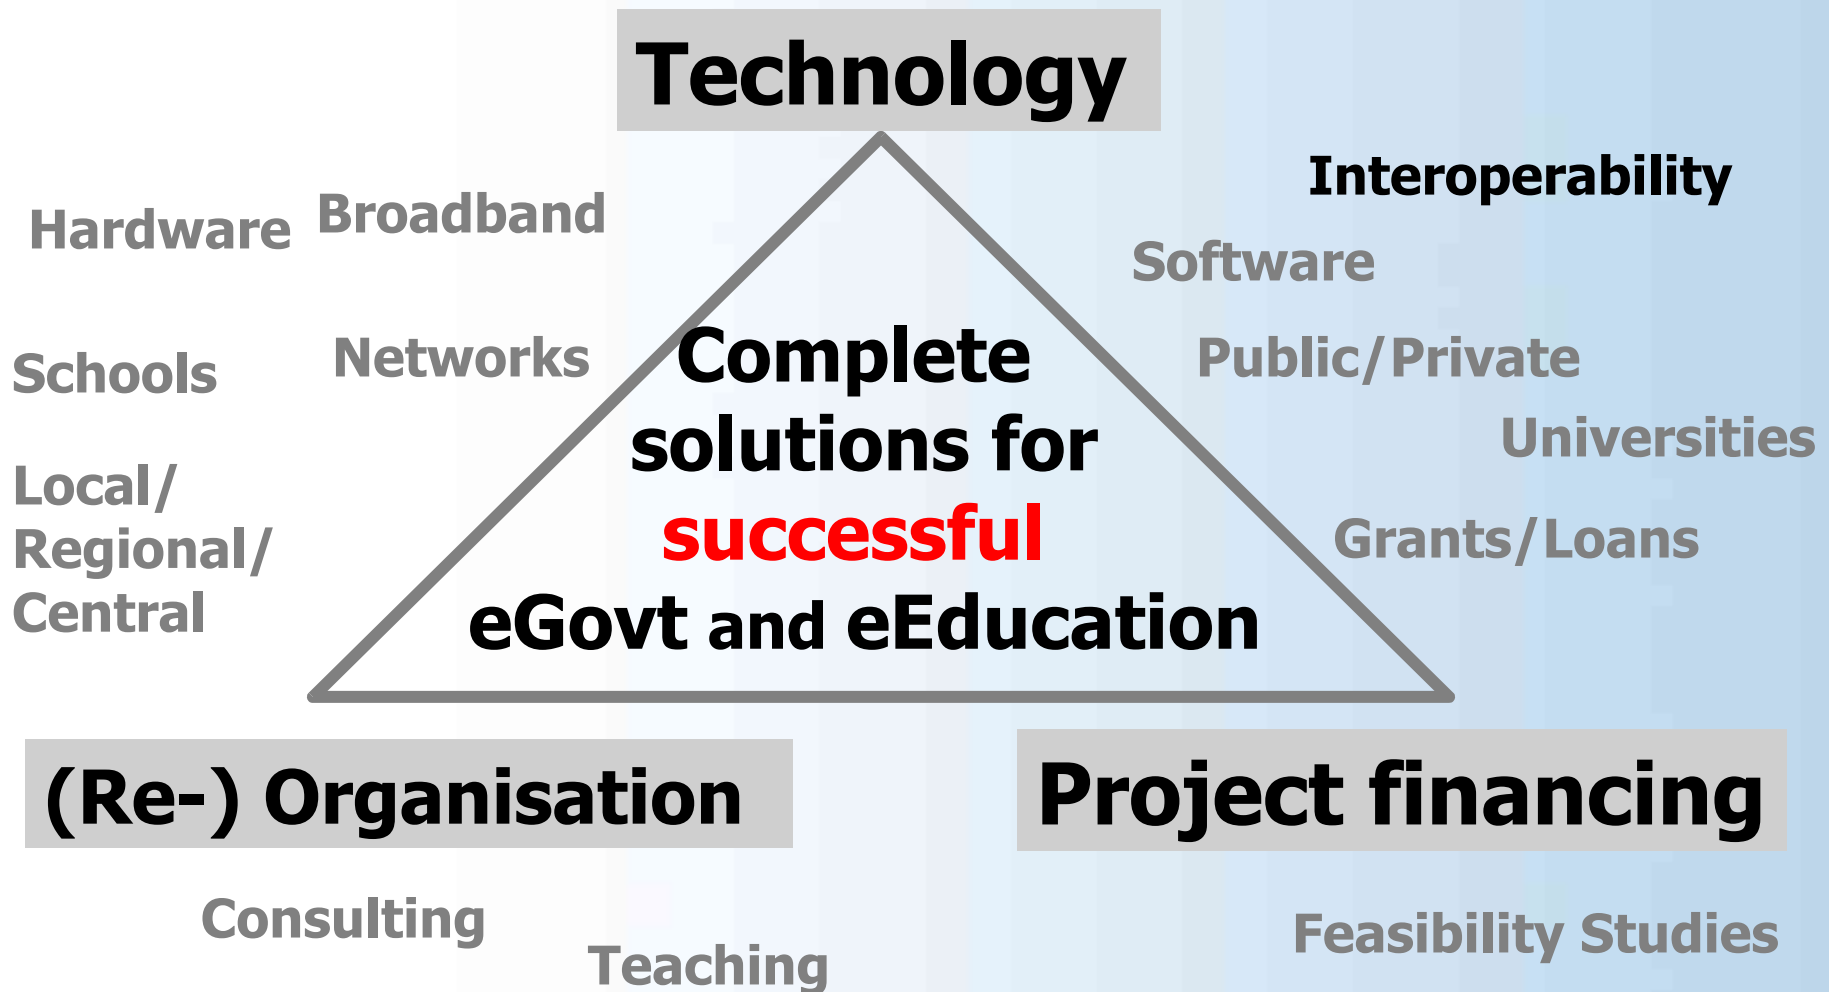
Technology

Interoperability

Hardware Broadband

Software

Schools

Networks

Complete solutions for successful eGovt and eEducation

Public/Private

Universities

Local/ Regional/ Central

Grants/Loans

(Re-) Organisation

Project financing

Consulting

Teaching

Feasibility Studies